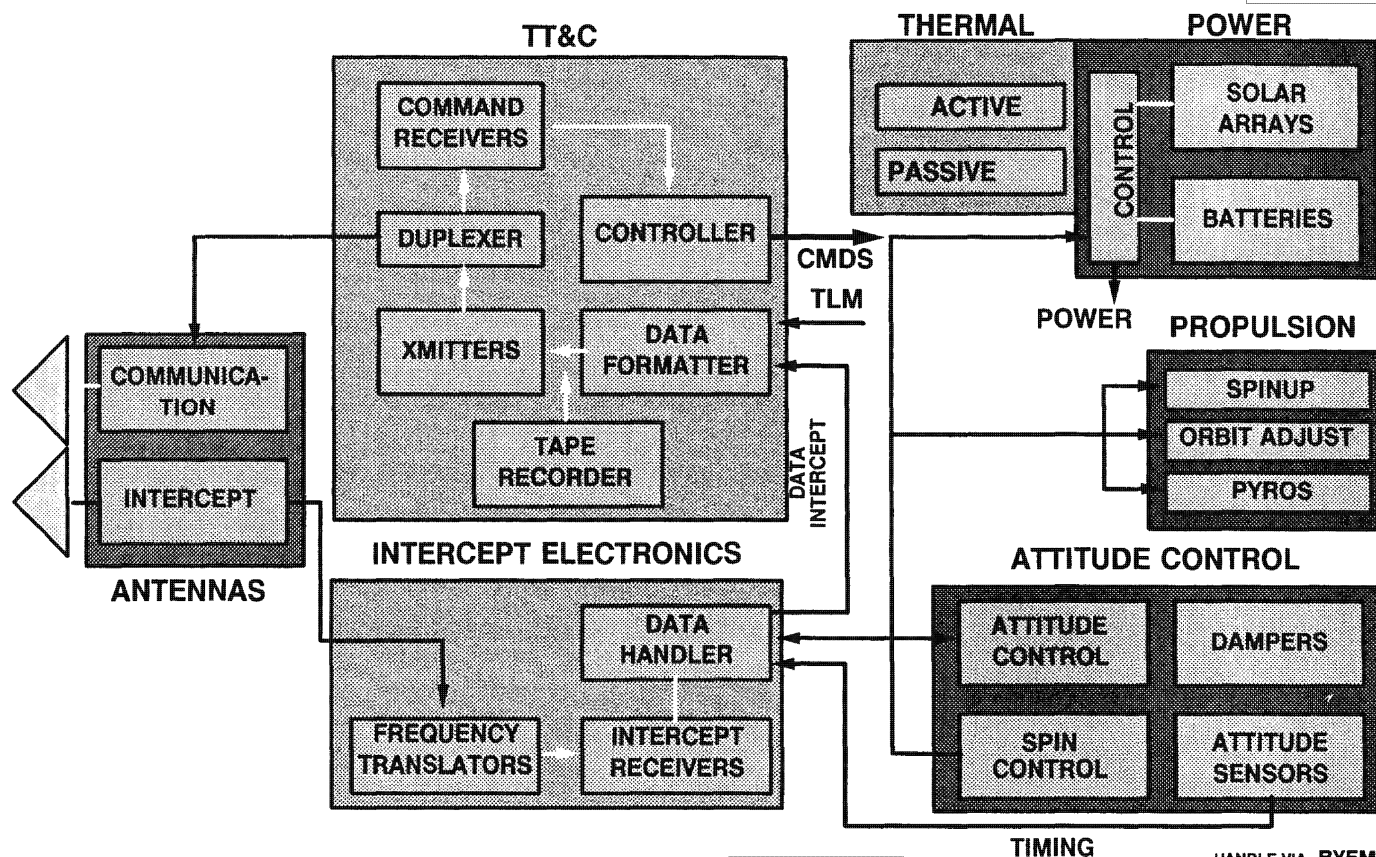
TT&C

COMMAND RECEIVERS

DUPLEXER

CONTROLLER

XMITTERS

DATA FORMATTER

TAPE RECORDER

THERMAL

ACTIVE

PASSIVE

POWER

CONTROL

SOLAR ARRAYS

BATTERIES

CMDS

TLM

POWER

PROPULSION

SPINUP

ORBIT ADJUST

PYROS

DATA INTERCEPT

COMMUNICATION

INTERCEPT

ANTENNAS

INTERCEPT ELECTRONICS

DATA HANDLER

FREQUENCY TRANSLATORS

INTERCEPT RECEIVERS

ATTITUDE CONTROL

ATTITUDE CONTROL

DAMPERS

SPIN CONTROL

ATTITUDE SENSORS

TIMING

HANDLE VIA BYEM